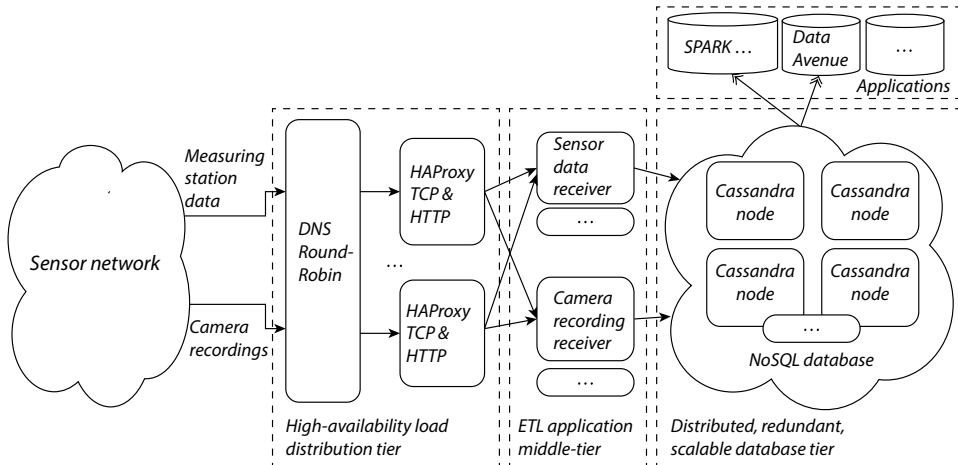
SPARK …

Data Avenue

…

Applications

Sensor network

Measuring station data

Camera recordings

DNS Round-Robin

…

HAProxy TCP & HTTP

HAProxy TCP & HTTP

Sensor data receiver

…

Camera recording receiver

…

Cassandra node

Cassandra node

Cassandra node

Cassandra node

…

NoSQL database

High-availability load distribution tier

ETL application middle-tier

Distributed, redundant, scalable database tier